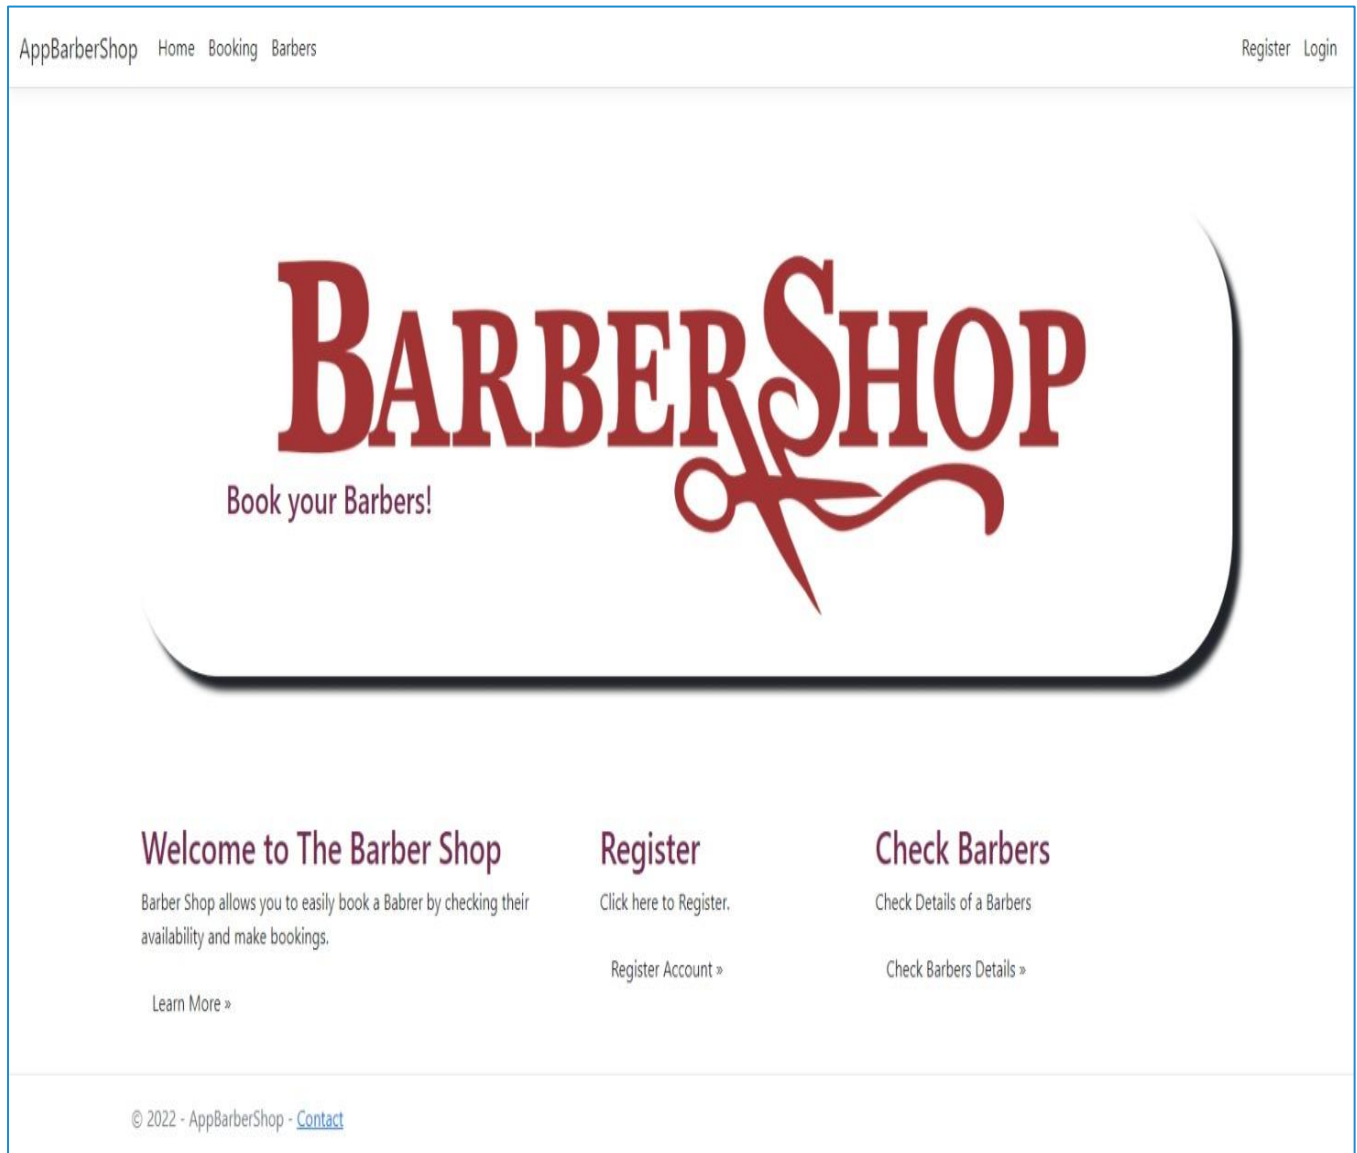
AppBarberShop Home Booking Barbers

Register Login

BARBERSHOP

Book your Barbers!

Welcome to The Barber Shop

Barber Shop allows you to easily book a Babrer by checking their availability and make bookings.

Learn More »

Register

Click here to Register.

Register Account »

Check Barbers

Check Details of a Barbers

Check Barbers Details »

© 2022 - AppBarberShop - Contact